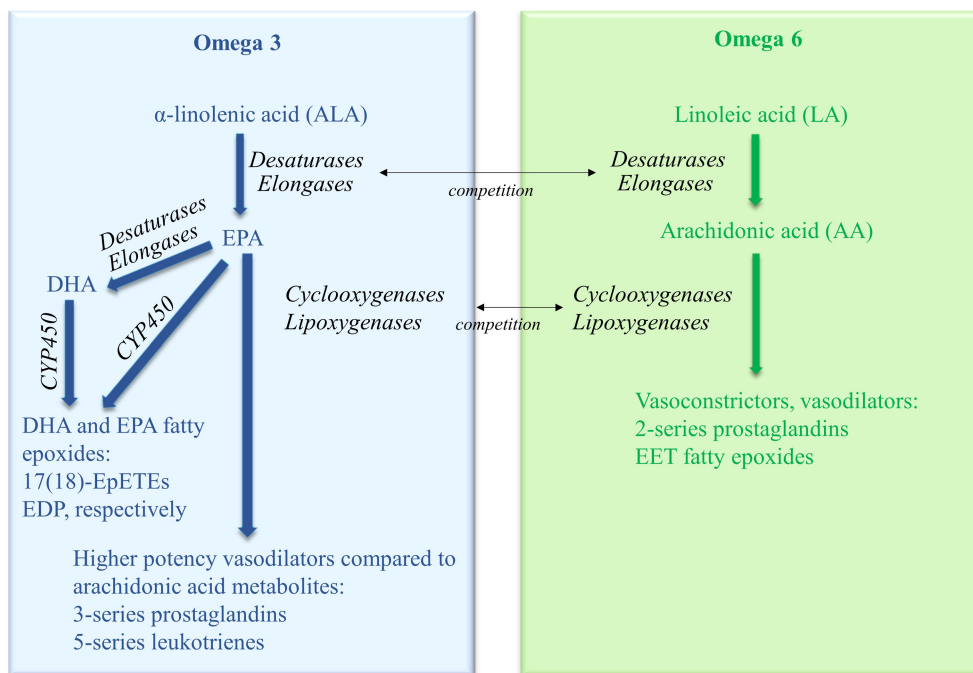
Omega 3

α-linolenic acid (ALA)

Desaturases
Elongases

competition

EPA

Desaturases
Elongases

DHA

CYP450

CYP450

Cyclooxygenases
Lipoxygenases

competition

DHA and EPA fatty epoxides:
17(18)-EpETEs
EDP, respectively

Higher potency vasodilators compared to arachidonic acid metabolites:
3-series prostaglandins
5-series leukotrienes

Omega 6

Linoleic acid (LA)

Desaturases
Elongases

Arachidonic acid (AA)

Cyclooxygenases
Lipoxygenases

Vasoconstrictors, vasodilators:
2-series prostaglandins
EET fatty epoxides